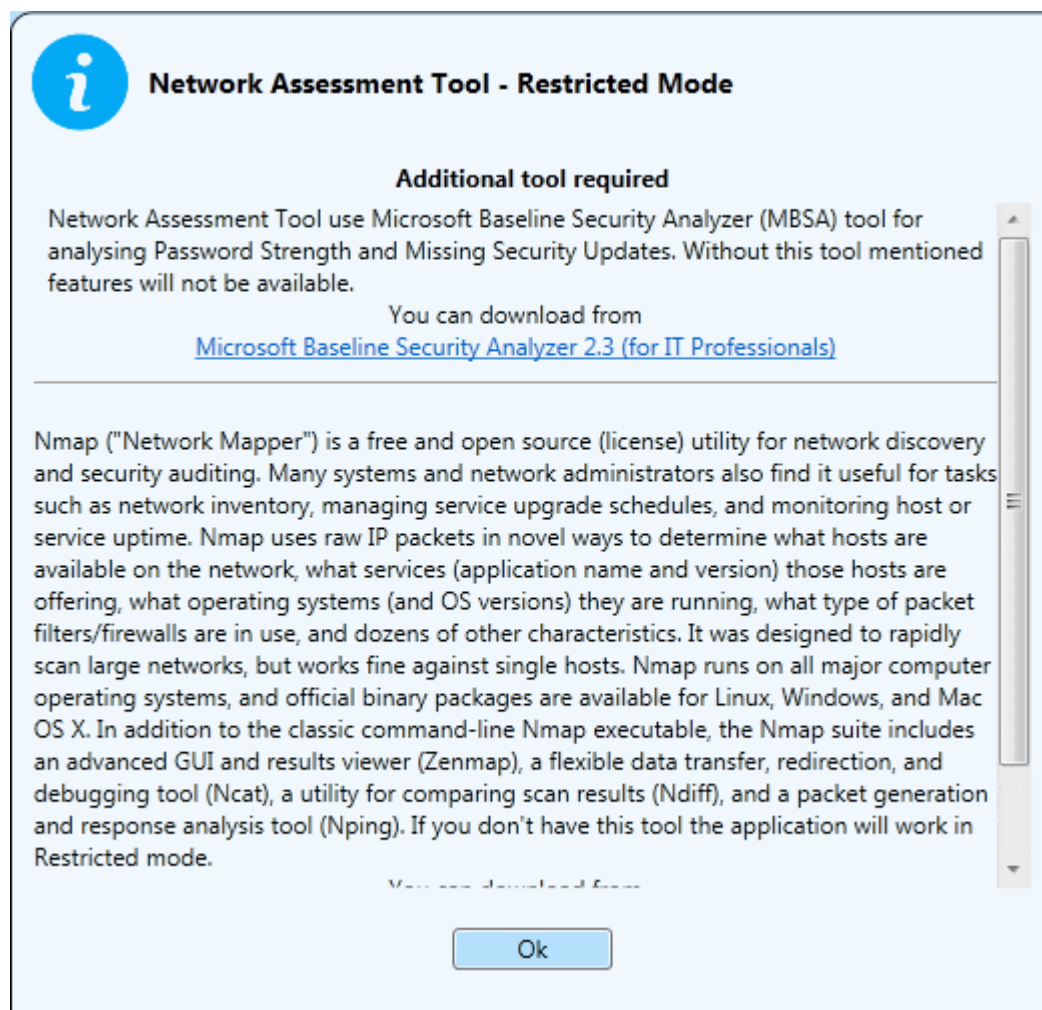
i

Network Assessment Tool - Restricted Mode

Additional tool required

Network Assessment Tool use Microsoft Baseline Security Analyzer (MBSA) tool for analysing Password Strength and Missing Security Updates. Without this tool mentioned features will not be available.

You can download from
Microsoft Baseline Security Analyzer 2.3 (for IT Professionals)

Nmap ("Network Mapper") is a free and open source (license) utility for network discovery and security auditing. Many systems and network administrators also find it useful for tasks such as network inventory, managing service upgrade schedules, and monitoring host or service uptime. Nmap uses raw IP packets in novel ways to determine what hosts are available on the network, what services (application name and version) those hosts are offering, what operating systems (and OS versions) they are running, what type of packet filters/firewalls are in use, and dozens of other characteristics. It was designed to rapidly scan large networks, but works fine against single hosts. Nmap runs on all major computer operating systems, and official binary packages are available for Linux, Windows, and Mac OS X. In addition to the classic command-line Nmap executable, the Nmap suite includes an advanced GUI and results viewer (Zenmap), a flexible data transfer, redirection, and debugging tool (Ncat), a utility for comparing scan results (Ndiff), and a packet generation and response analysis tool (Nping). If you don't have this tool the application will work in Restricted mode.

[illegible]

Ok